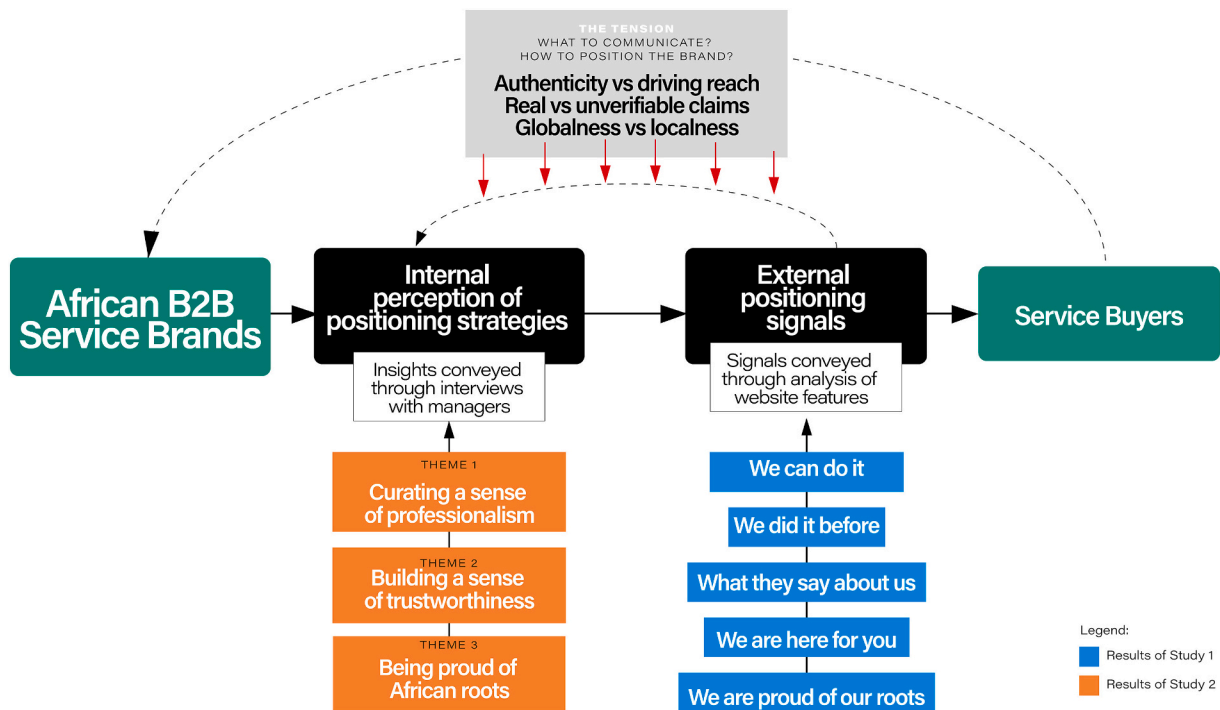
THE TENSION
WHAT TO COMMUNICATE?
HOW TO POSITION THE BRAND?

Authenticity vs driving reach
Real vs unverifiable claims
Globalness vs localness

African B2B Service Brands

Internal perception of positioning strategies

Insights conveyed through interviews with managers

External positioning signals

Signals conveyed through analysis of website features

Service Buyers

THEME 1
Curating a sense of professionalism

THEME 2
Building a sense of trustworthiness

THEME 3
Being proud of African roots

We can do it

We did it before

What they say about us

We are here for you

We are proud of our roots

Legend:
Results of Study 1
Results of Study 2